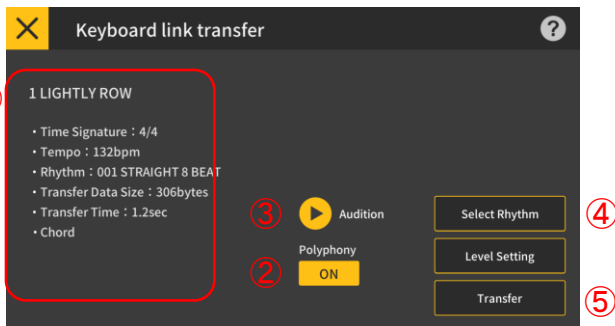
Keyboard link transfer

?

1 LIGHTLY ROW

• Time Signature：4/4
• Tempo：132bpm
• Rhythm：001 STRAIGHT 8 BEAT
• Transfer Data Size：306bytes
• Transfer Time：1.2sec
• Chord

③ Audition

Polyphony
② ON

Select Rhythm ④

Level Setting

Transfer ⑤